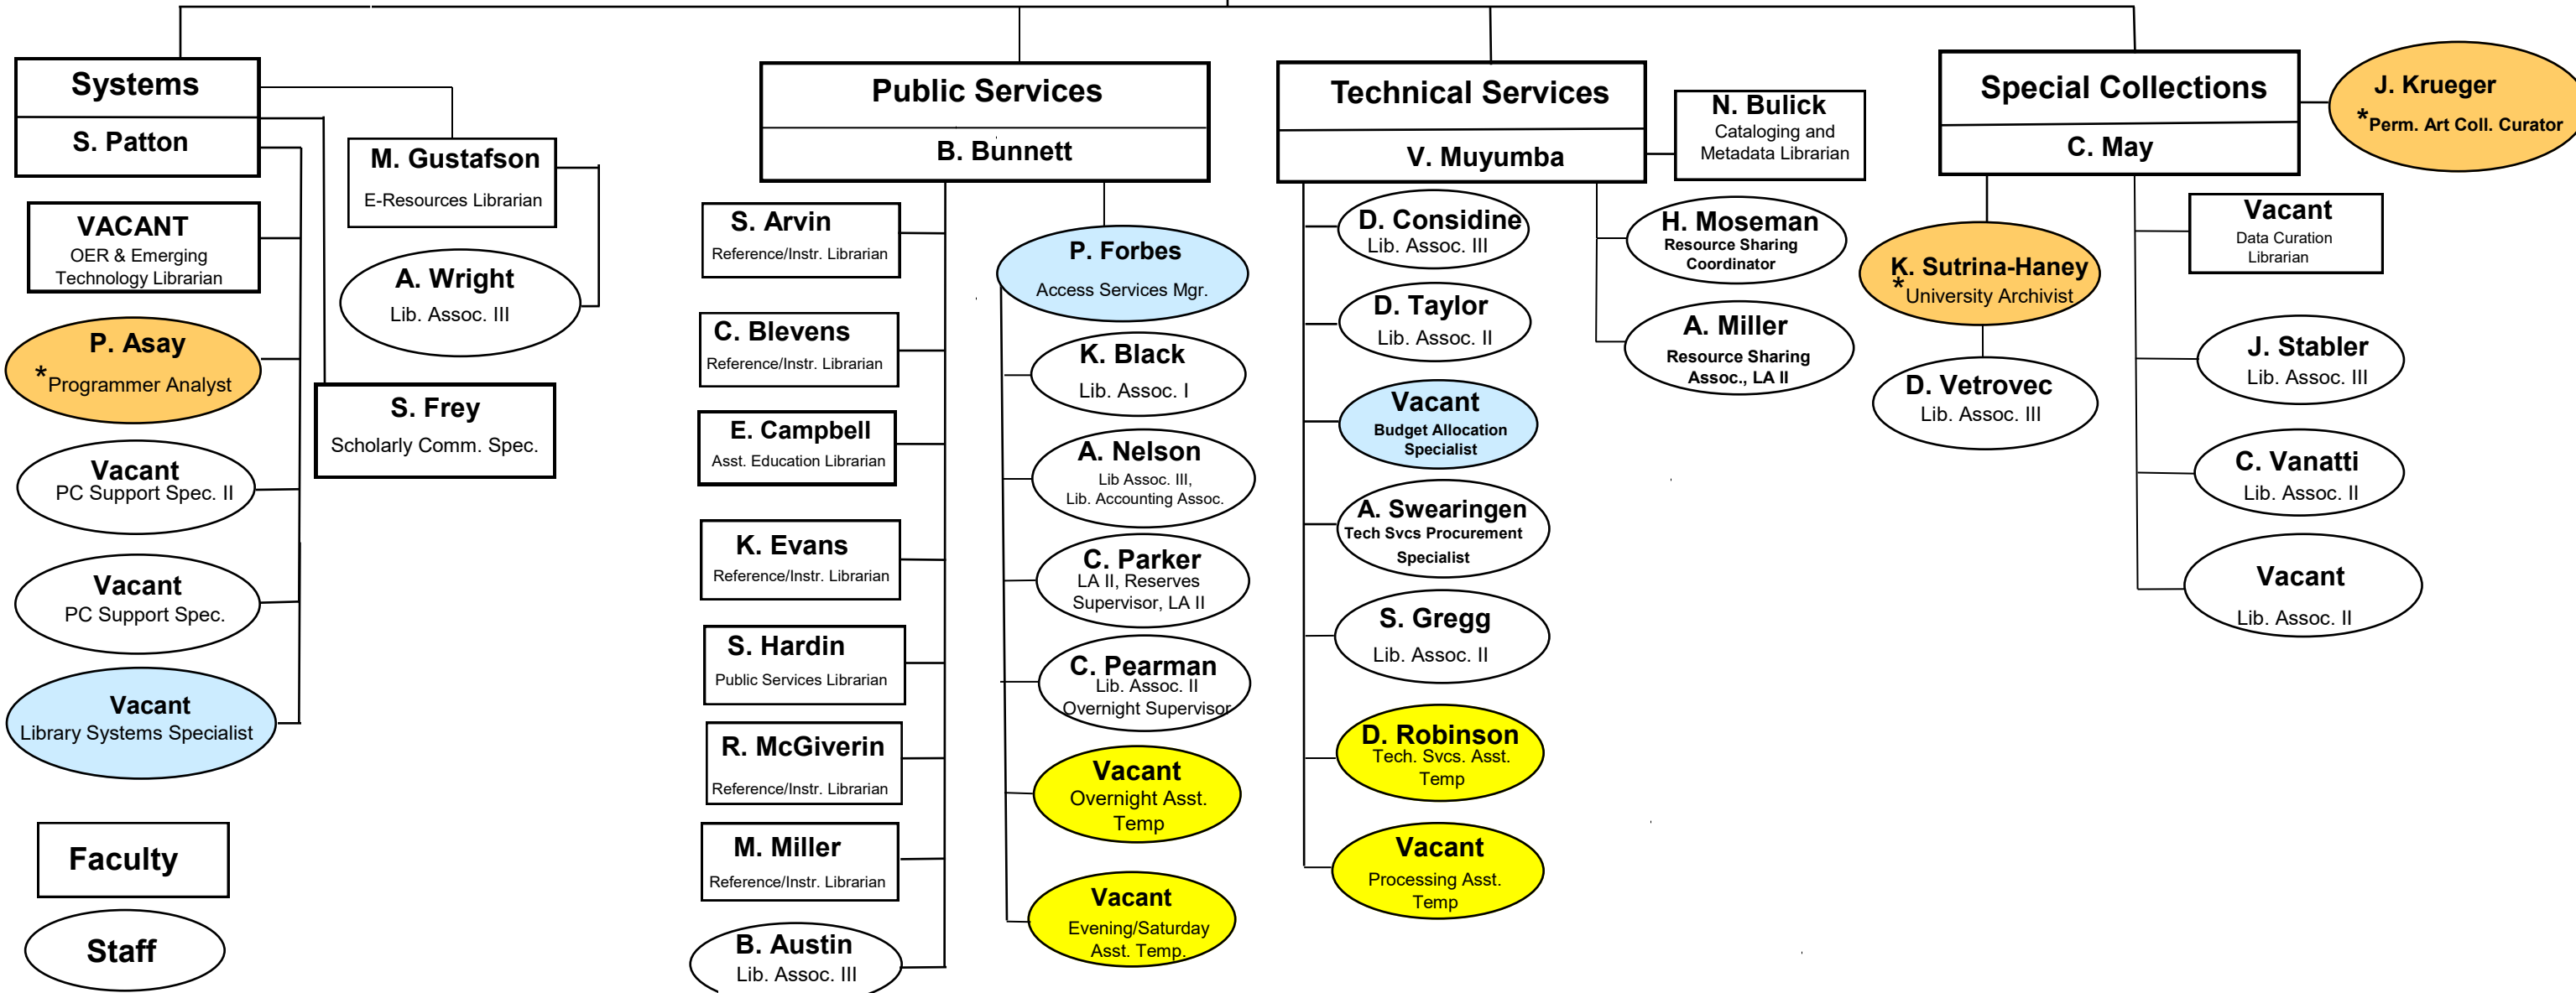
Systems
S. Patton

M. Gustafson
E-Resources Librarian

VACANT
OER & Emerging Technology Librarian

A. Wright
Lib. Assoc. III

P. Asay
*Programmer Analyst

S. Frey
Scholarly Comm. Spec.

Vacant
PC Support Spec. II

Vacant
PC Support Spec.

Vacant
Library Systems Specialist

Faculty

Staff

Public Services
B. Bunnett

S. Arvin
Reference/Instr. Librarian

P. Forbes
Access Services Mgr.

C. Blevens
Reference/Instr. Librarian

K. Black
Lib. Assoc. I

E. Campbell
Asst. Education Librarian

A. Nelson
Lib Assoc. III, Lib. Accounting Assoc.

K. Evans
Reference/Instr. Librarian

C. Parker
LA II, Reserves Supervisor, LA II

S. Hardin
Public Services Librarian

C. Pearman
Lib. Assoc. II
Overnight Supervisor

R. McGiverin
Reference/Instr. Librarian

Vacant
Overnight Asst.
Temp

M. Miller
Reference/Instr. Librarian

Vacant
Evening/Saturday Asst. Temp.

B. Austin
Lib. Assoc. III

Technical Services
V. Muyumba

N. Bulick
Cataloging and Metadata Librarian

D. Considine
Lib. Assoc. III

H. Moseman
Resource Sharing Coordinator

D. Taylor
Lib. Assoc. II

A. Miller
Resource Sharing Assoc., LA II

Vacant
Budget Allocation Specialist

A. Swearingen
Tech Svcs Procurement Specialist

S. Gregg
Lib. Assoc. II

D. Robinson
Tech. Svcs. Asst.
Temp

Vacant
Processing Asst.
Temp

Special Collections
C. May

J. Krueger
*Perm. Art Coll. Curator

Vacant
Data Curation Librarian

K. Sutrina-Haney
*University Archivist

J. Stabler
Lib. Assoc. III

D. Vetrovec
Lib. Assoc. III

C. Vanatti
Lib. Assoc. II

Vacant
Lib. Assoc. II